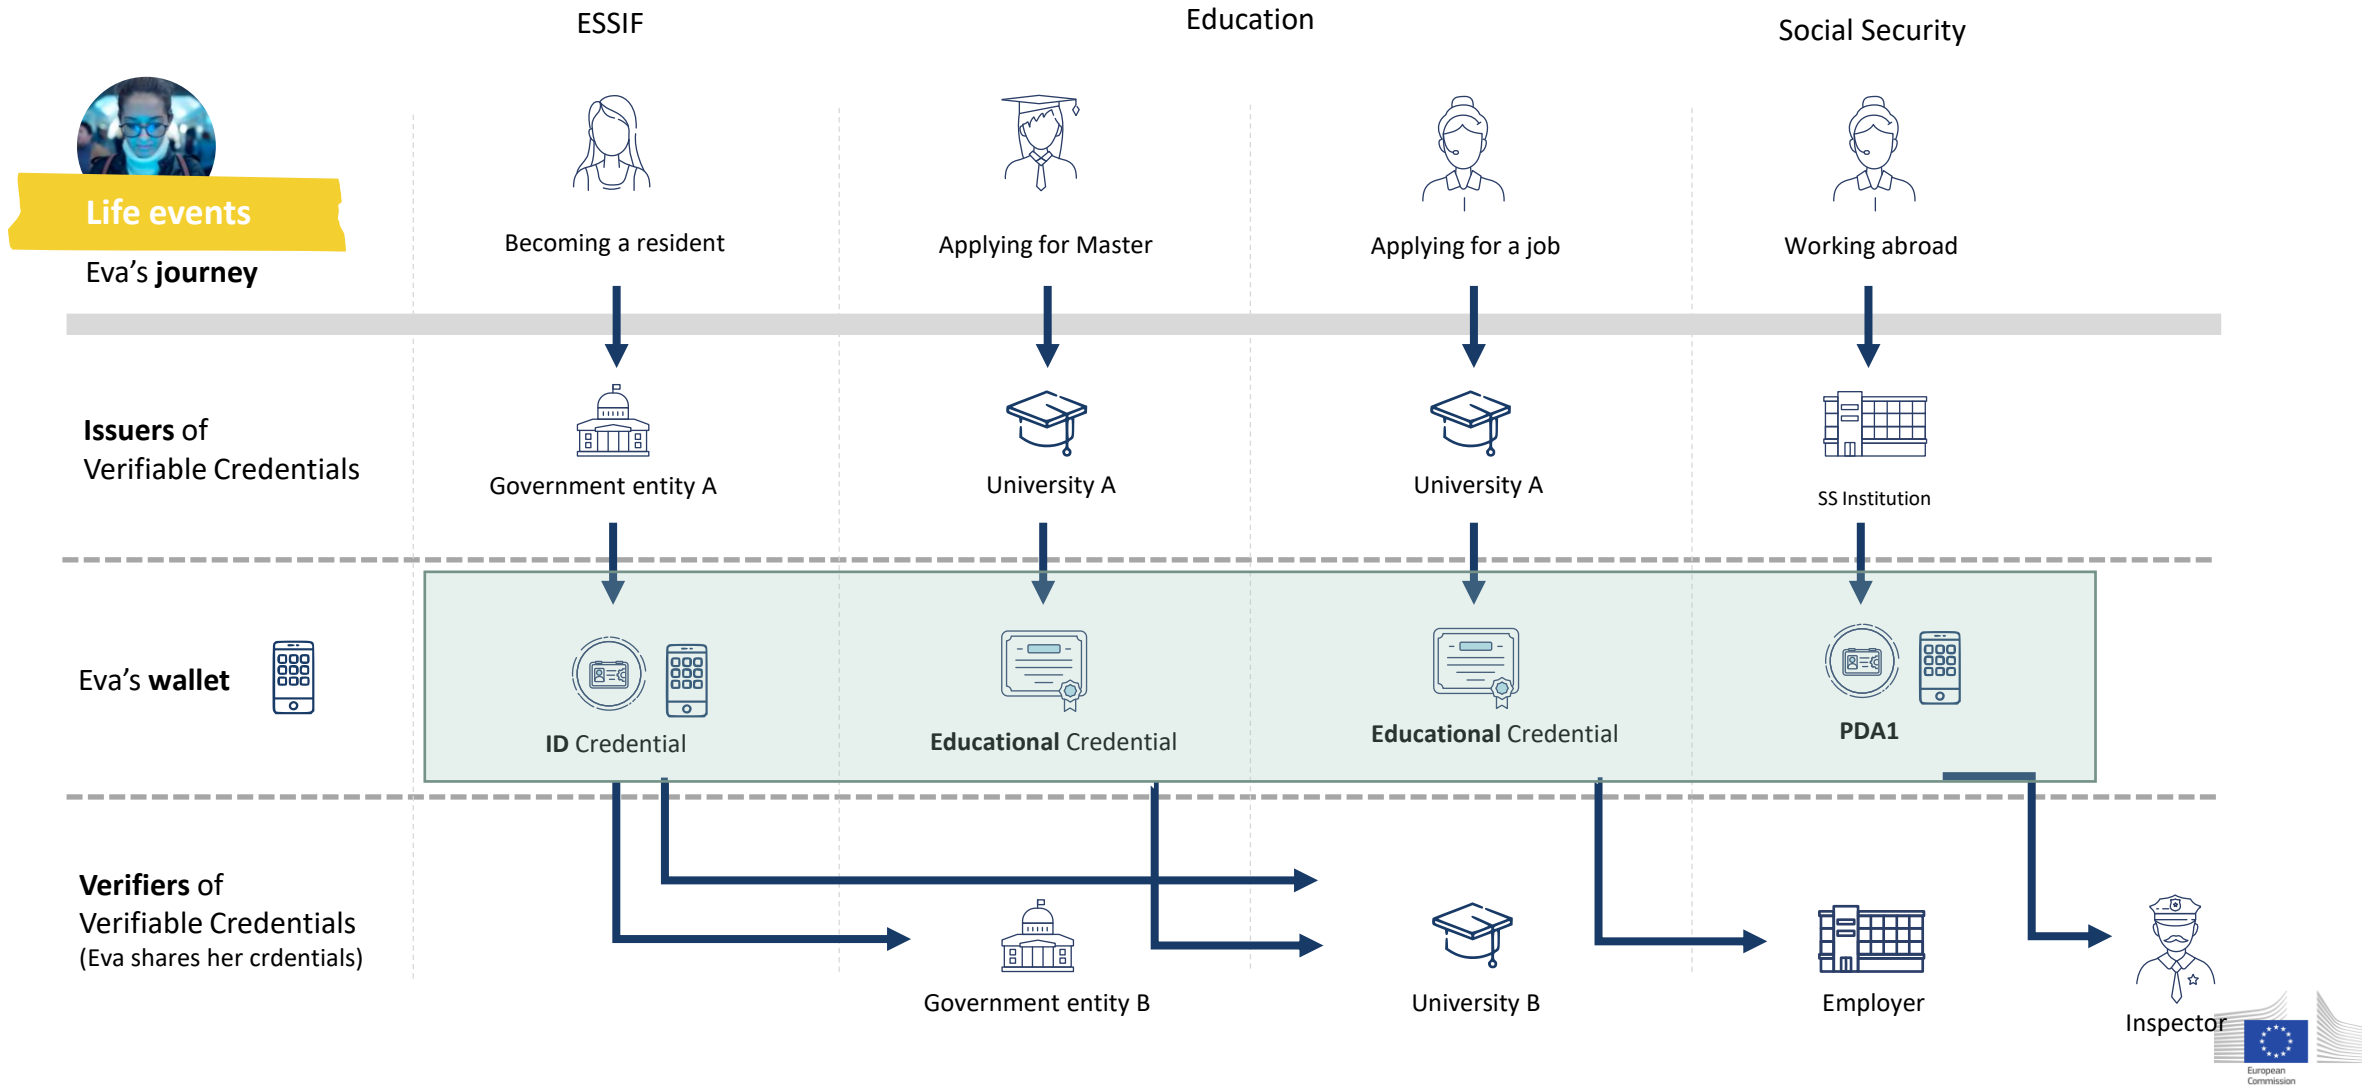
ESSIF

Education

Social Security

Life events

Eva’s **journey**

Becoming a resident

Applying for Master

Applying for a job

Working abroad

**Issuers** of
Verifiable Credentials

Government entity A

University A

University A

SS Institution

Eva’s **wallet**

**ID** Credential

**Educational** Credential

**Educational** Credential

**PDA1**

**Verifiers** of
Verifiable Credentials
(Eva shares her crdentials)

Government entity B

University B

Employer

Inspector

European Commission